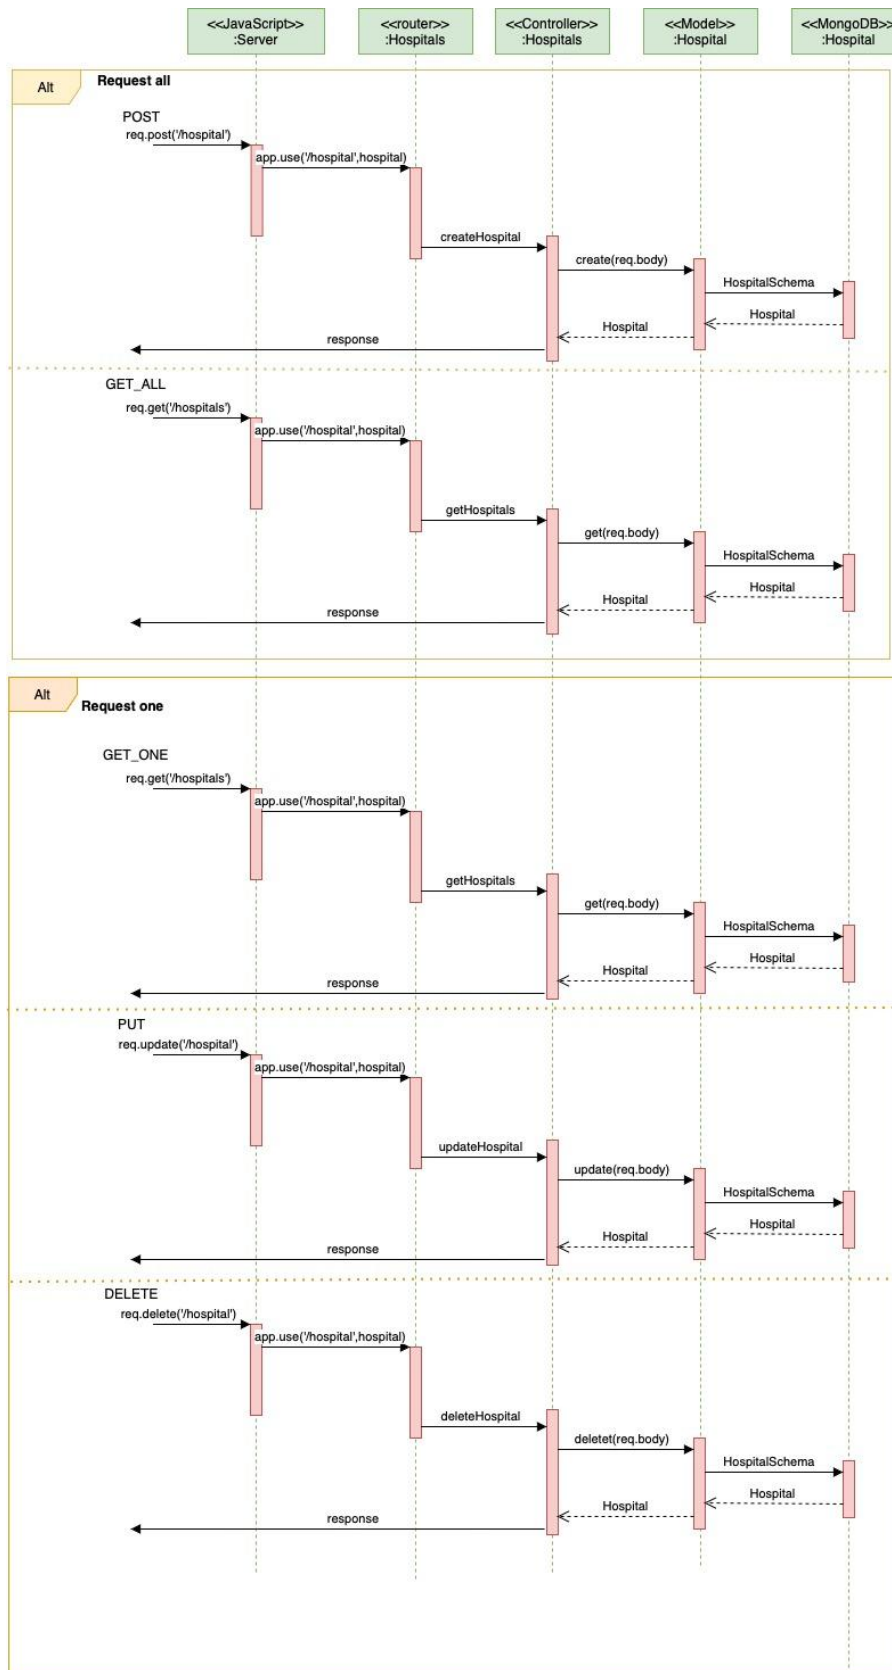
<<JavaScript>>
:Server

<<router>>
:Hospitals

<<Controller>>
:Hospitals

<<Model>>
:Hospital

<<MongoDB>>
:Hospital

Alt

Request all

POST

req.post('/hospital')

app.use('/hospital',hospital)

createHospital

create(req.body)

HospitalSchema

Hospital

Hospital

response

GET_ALL

req.get('/hospitals')

app.use('/hospital',hospital)

getHospitals

get(req.body)

HospitalSchema

Hospital

Hospital

response

Alt

Request one

GET_ONE

req.get('/hospitals')

app.use('/hospital',hospital)

getHospitals

get(req.body)

HospitalSchema

Hospital

Hospital

response

PUT

req.update('/hospital')

app.use('/hospital',hospital)

updateHospital

update(req.body)

HospitalSchema

Hospital

Hospital

response

DELETE

req.delete('/hospital')

app.use('/hospital',hospital)

deleteHospital

deletet(req.body)

HospitalSchema

Hospital

Hospital

response